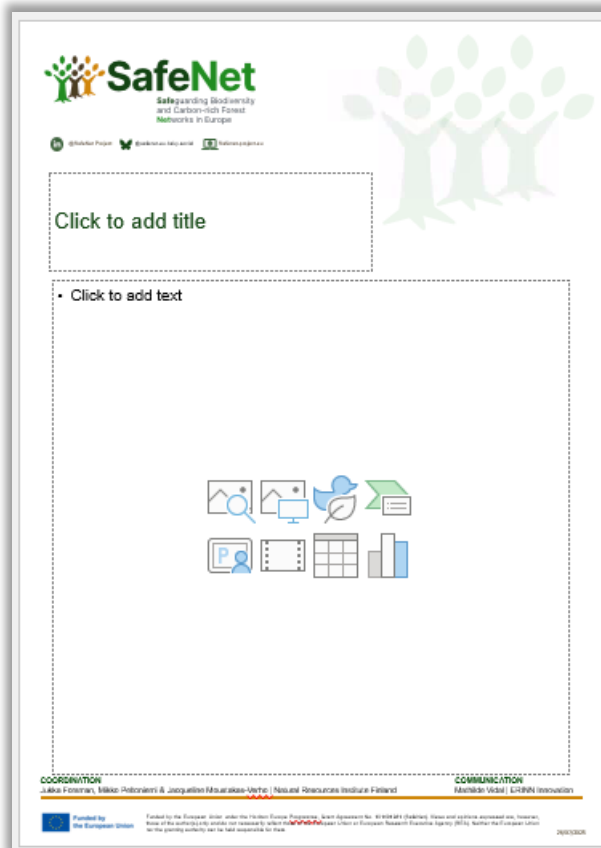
SafeNet
Safeguarding Biodiversity and Carbon-rich Forest Networks in Europe

@SafeNet Project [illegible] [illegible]

Click to add title

• Click to add text

COORDINATION
Jukka Forsman, Mikko Mönkkönen & Jacqueline Mouzakas-Verho | Natural Resources Institute Finland

COMMUNICATION
Mathilde Vidal | ERINN Innovation

Funded by the European Union

Funded by the European Union under the Horizon Europe Programme, Grant Agreement No. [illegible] (SafeNet). Views and opinions expressed are, however, those of the author(s) only and do not necessarily reflect those of the European Union or European Research Executive Agency (REA). Neither the European Union nor the granting authority can be held responsible for them.

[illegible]